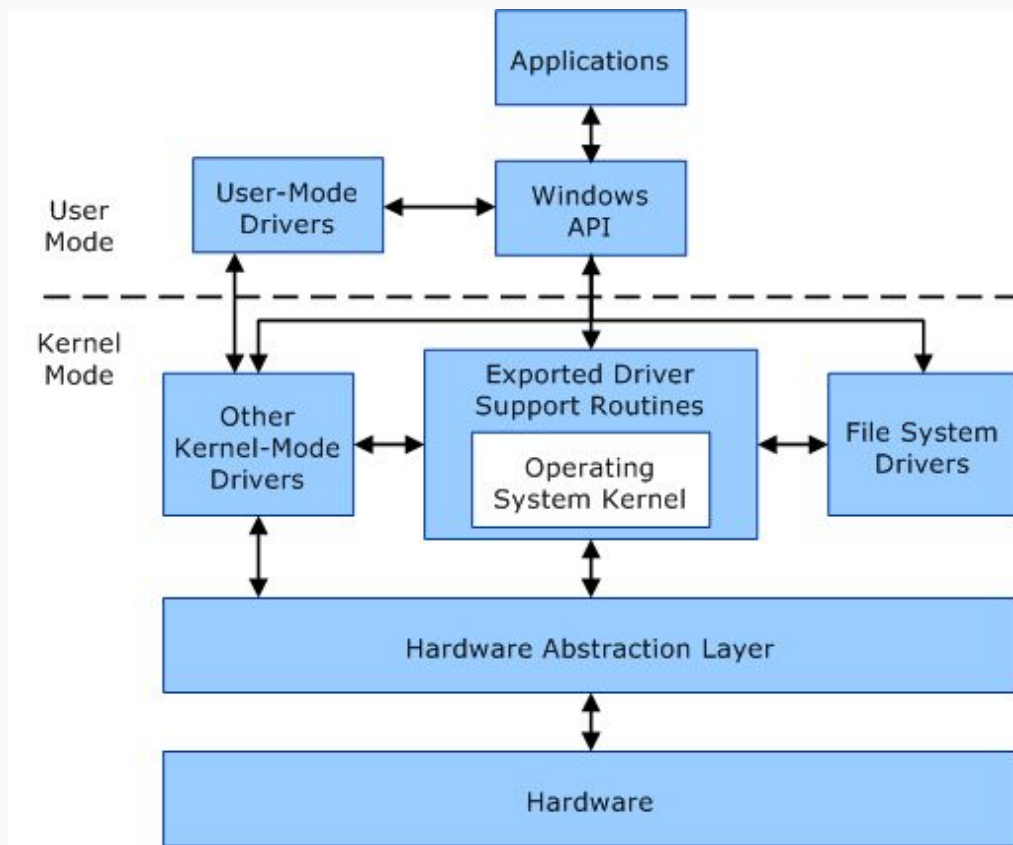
Applications

User Mode

User-Mode Drivers

Windows API

Kernel Mode

Other Kernel-Mode Drivers

Exported Driver Support Routines

Operating System Kernel

File System Drivers

Hardware Abstraction Layer

Hardware